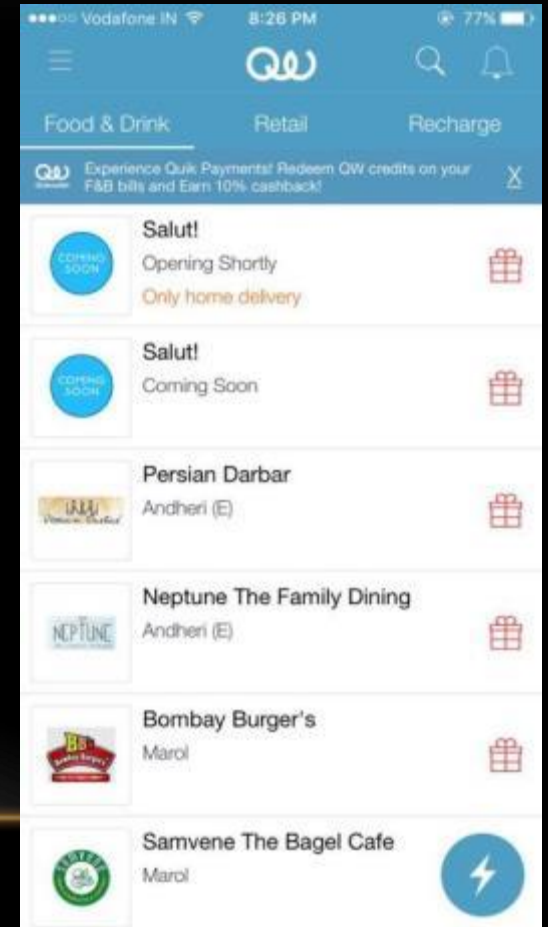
●●●○○ Vodafone IN 8:26 PM 77%

QW

Food & Drink Retail Recharge

QW Experience Quik Payments! Redeem QW credits on your F&B bills and Earn 10% cashback! X

COMING SOON
Salut!
Opening Shortly
Only home delivery

COMING SOON
Salut!
Coming Soon

Persian Darbar
Andheri (E)

NEPTUNE
Neptune The Family Dining
Andheri (E)

BB Bombay Burger's
Bombay Burger's
Marol

Samvene The Bagel Cafe
Marol